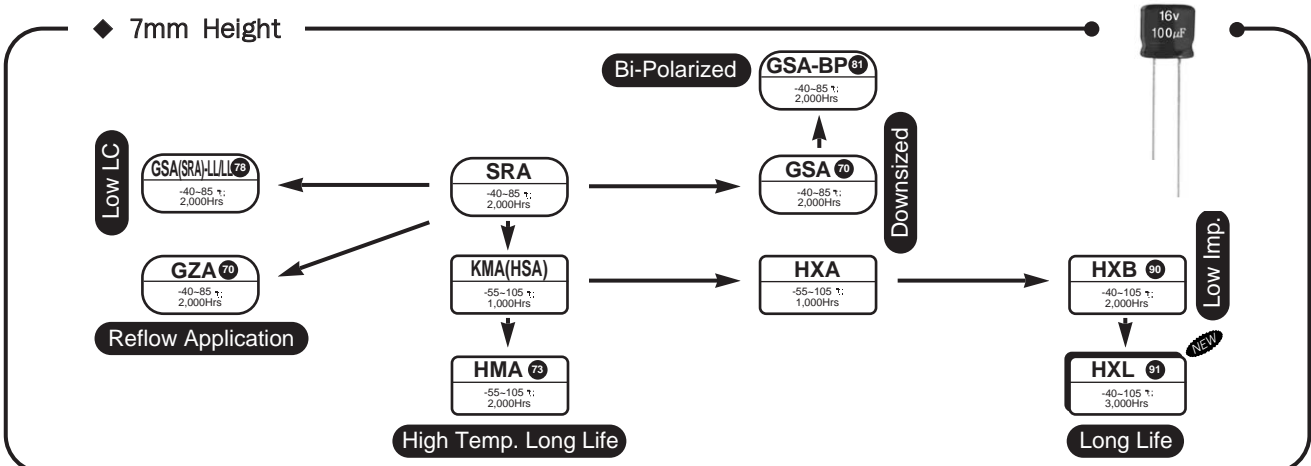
◆ 7mm Height

16v
100μF

Bi-Polarized

GSA-BP 81
-40~85 ℃
2,000Hrs

Low LC

GSA(SRA)-LL/LI 78
-40~85 ℃
2,000Hrs

SRA
-40~85 ℃
2,000Hrs

GSA 70
-40~85 ℃
2,000Hrs

Downsized

GZA 70
-40~85 ℃
2,000Hrs

Reflow Application

KMA(HSA)
-55~105 ℃
1,000Hrs

HXA
-55~105 ℃
1,000Hrs

HXB 90
-40~105 ℃
2,000Hrs

Low Imp.

NEW

HMA 73
-55~105 ℃
2,000Hrs

High Temp. Long Life

HXL 91
-40~105 ℃
3,000Hrs

Long Life